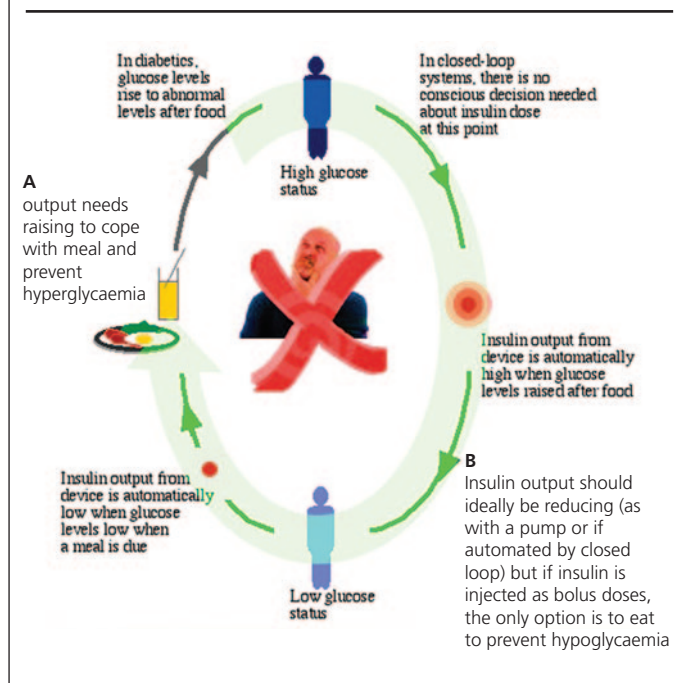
In diabetics, glucose levels rise to abnormal levels after food

High glucose status

In closed-loop systems, there is no conscious decision needed about insulin dose at this point

A
output needs raising to cope with meal and prevent hyperglycaemia

Insulin output from device is automatically high when glucose levels raised after food

B
Insulin output should ideally be reducing (as with a pump or if automated by closed loop) but if insulin is injected as bolus doses, the only option is to eat to prevent hypoglycaemia

Insulin output from device is automatically low when glucose levels low when a meal is due

Low glucose status